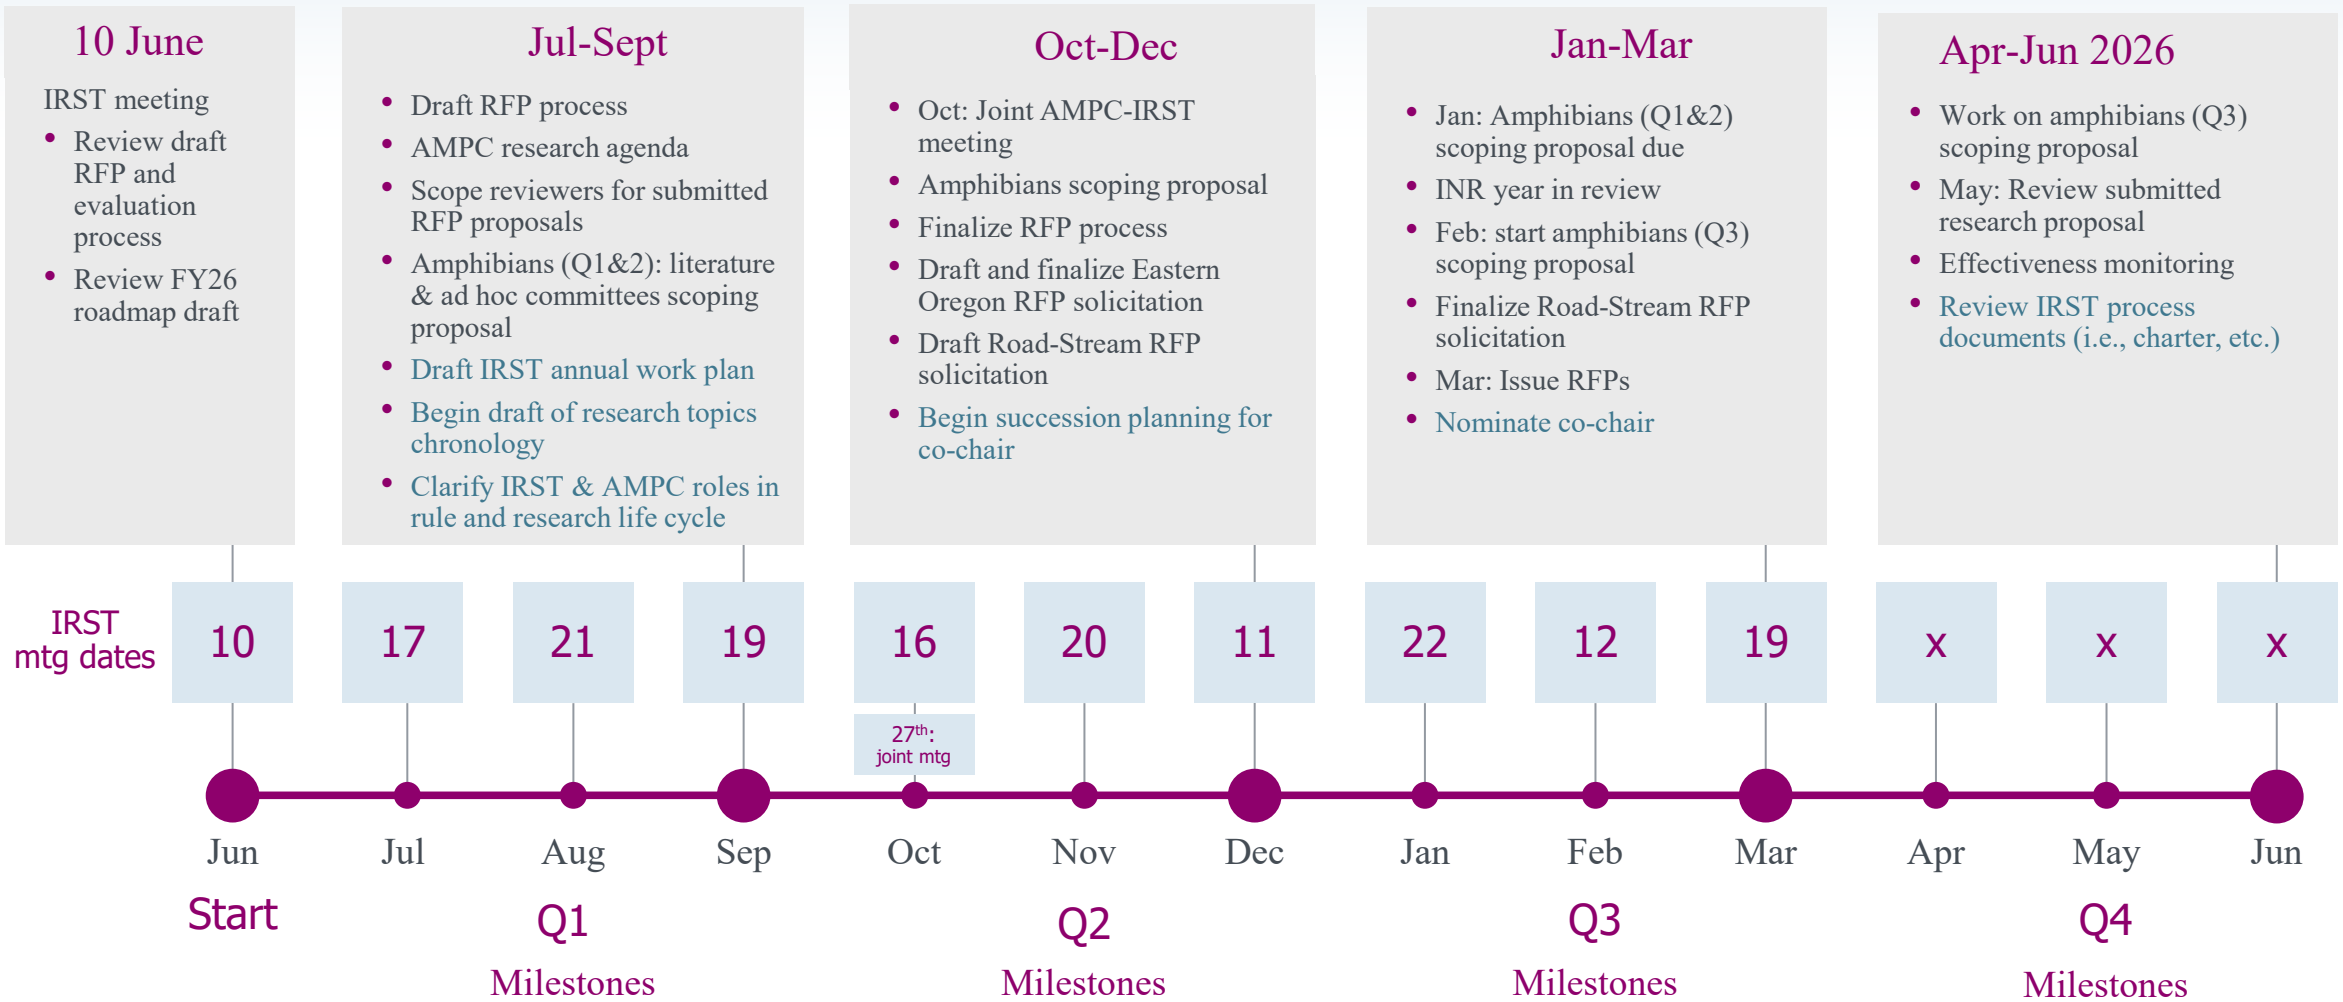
10 June

IRST meeting

- Review draft RFP and evaluation process
- Review FY26 roadmap draft

Jul-Sept

- Draft RFP process
- AMPC research agenda
- Scope reviewers for submitted RFP proposals
- Amphibians (Q1&2): literature & ad hoc committees scoping proposal
- Draft IRST annual work plan
- Begin draft of research topics chronology
- Clarify IRST & AMPC roles in rule and research life cycle

Oct-Dec

- Oct: Joint AMPC-IRST meeting
- Amphibians scoping proposal
- Finalize RFP process
- Draft and finalize Eastern Oregon RFP solicitation
- Draft Road-Stream RFP solicitation
- Begin succession planning for co-chair

Jan-Mar

- Jan: Amphibians (Q1&2) scoping proposal due
- INR year in review
- Feb: start amphibians (Q3) scoping proposal
- Finalize Road-Stream RFP solicitation
- Mar: Issue RFPs
- Nominate co-chair

Apr-Jun 2026

- Work on amphibians (Q3) scoping proposal
- May: Review submitted research proposal
- Effectiveness monitoring
- Review IRST process documents (i.e., charter, etc.)

IRST mtg dates

| 10 | 17 | 21 | 19 | 16 | 20 | 11 | 22 | 12 | 19 | x | x | x |
|---|---|---|---|---|---|---|---|---|---|---|---|---|

27$^{th}$: joint mtg

Jun Jul Aug Sep Oct Nov Dec Jan Feb Mar Apr May Jun

Start

Q1 Milestones

Q2 Milestones

Q3 Milestones

Q4 Milestones